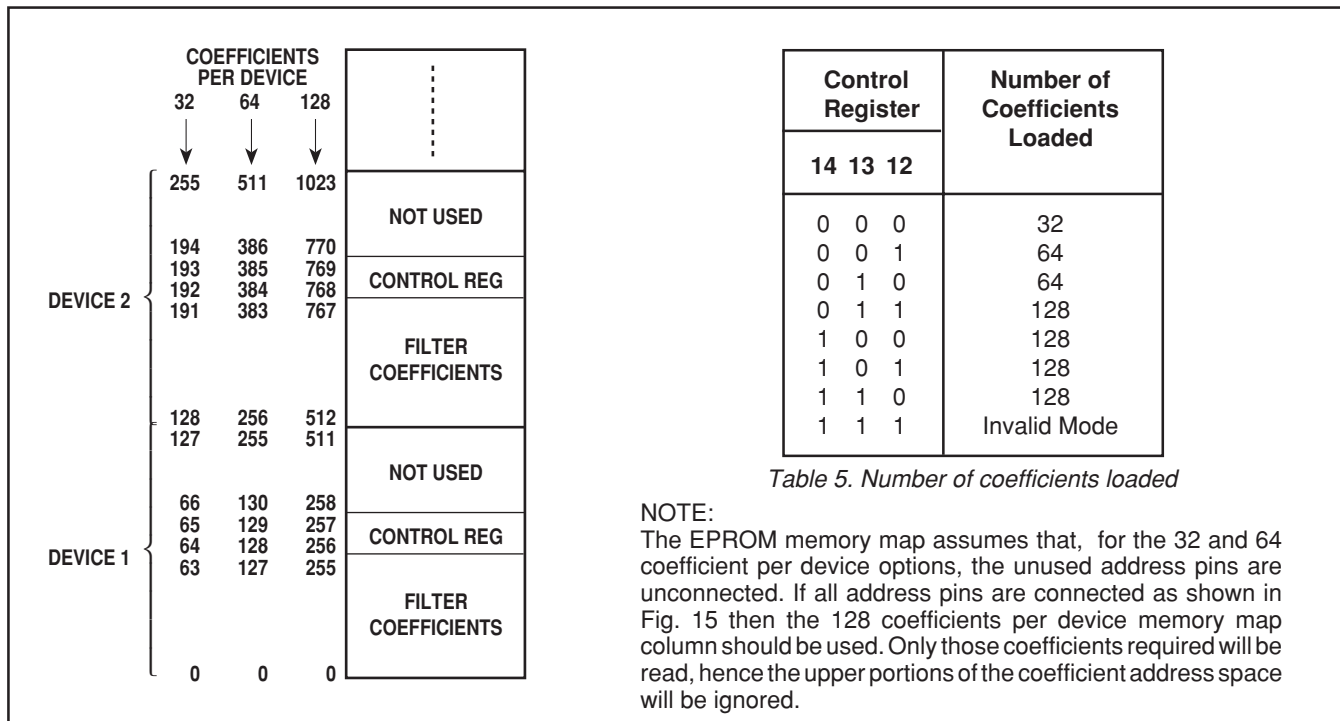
COEFFICIENTS PER DEVICE
32 64 128

| 32 | 64 | 128 | |
|---|---|---|---|
| 255 | 511 | 1023 | NOT USED |
| 194 | 386 | 770 | |
| 193 | 385 | 769 | CONTROL REG |
| 192 | 384 | 768 | |
| 191 | 383 | 767 | FILTER COEFFICIENTS |
| 128 | 256 | 512 | |
| 127 | 255 | 511 | NOT USED |
| 66 | 130 | 258 | |
| 65 | 129 | 257 | CONTROL REG |
| 64 | 128 | 256 | |
| 63 | 127 | 255 | FILTER COEFFICIENTS |
| 0 | 0 | 0 | |

DEVICE 2

DEVICE 1

| Control Register 14 13 12 | Number of Coefficients Loaded |
|---|---|
| 0 0 0 | 32 |
| 0 0 1 | 64 |
| 0 1 0 | 64 |
| 0 1 1 | 128 |
| 1 0 0 | 128 |
| 1 0 1 | 128 |
| 1 1 0 | 128 |
| 1 1 1 | Invalid Mode |

Table 5. Number of coefficients loaded

NOTE:
The EPROM memory map assumes that, for the 32 and 64 coefficient per device options, the unused address pins are unconnected. If all address pins are connected as shown in Fig. 15 then the 128 coefficients per device memory map column should be used. Only those coefficients required will be read, hence the upper portions of the coefficient address space will be ignored.